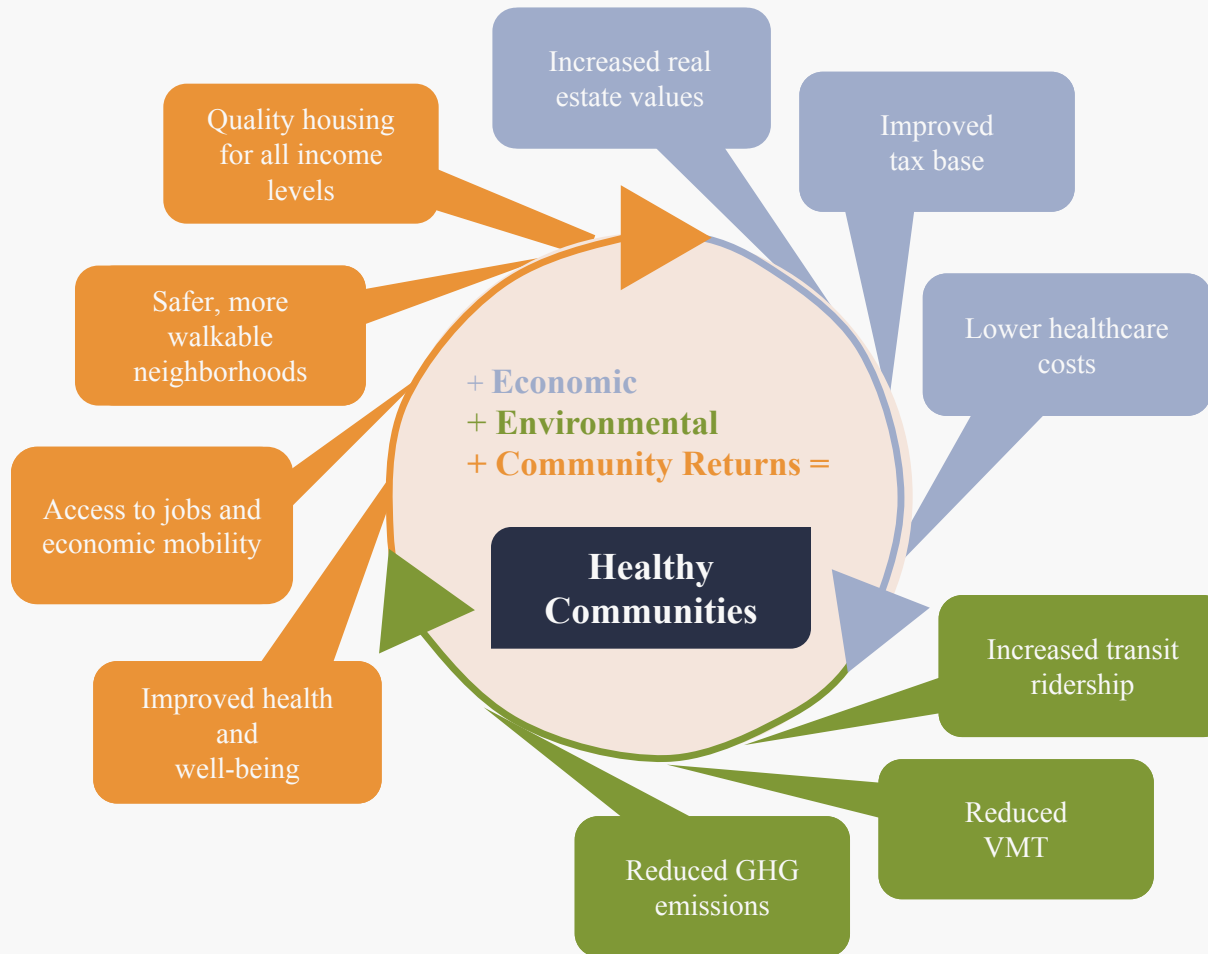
Increased real estate values

Quality housing for all income levels

Improved tax base

Safer, more walkable neighborhoods

Lower healthcare costs

+ Economic
+ Environmental
+ Community Returns =

Access to jobs and economic mobility

Healthy Communities

Increased transit ridership

Improved health and well-being

Reduced VMT

Reduced GHG emissions